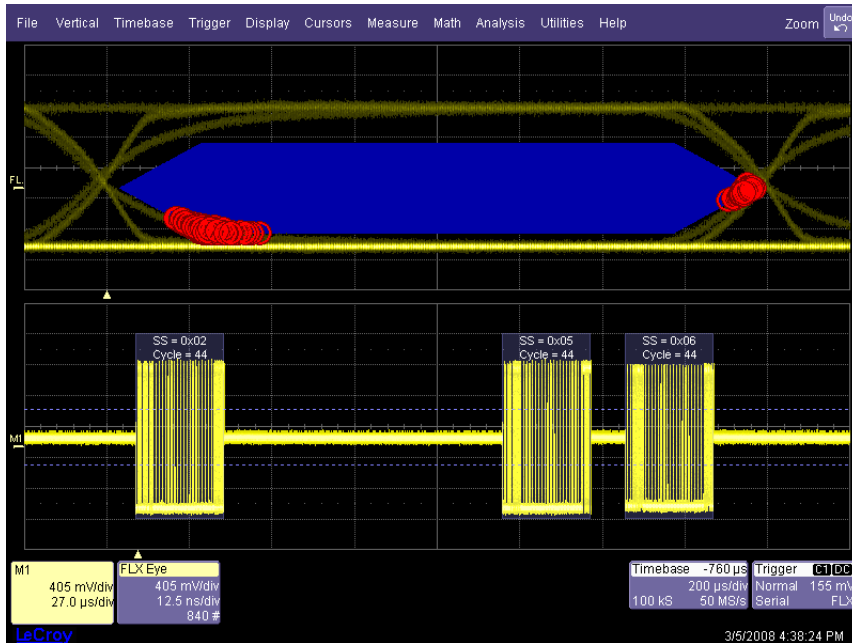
File Vertical Timebase Trigger Display Cursors Measure Math Analysis Utilities Help Zoom Undo

FL

SS = 0x02
Cycle = 44

SS = 0x05
Cycle = 44

SS = 0x06
Cycle = 44

M1

M1
405 mV/div
27.0 µs/div

FLX Eye
405 mV/div
12.5 ns/div
840 #

Timebase -760 µs
200 µs/div
100 kS 50 MS/s

Trigger C1 DC
Normal 155 mV
Serial FLX

LeCroy

3/5/2008 4:38:24 PM